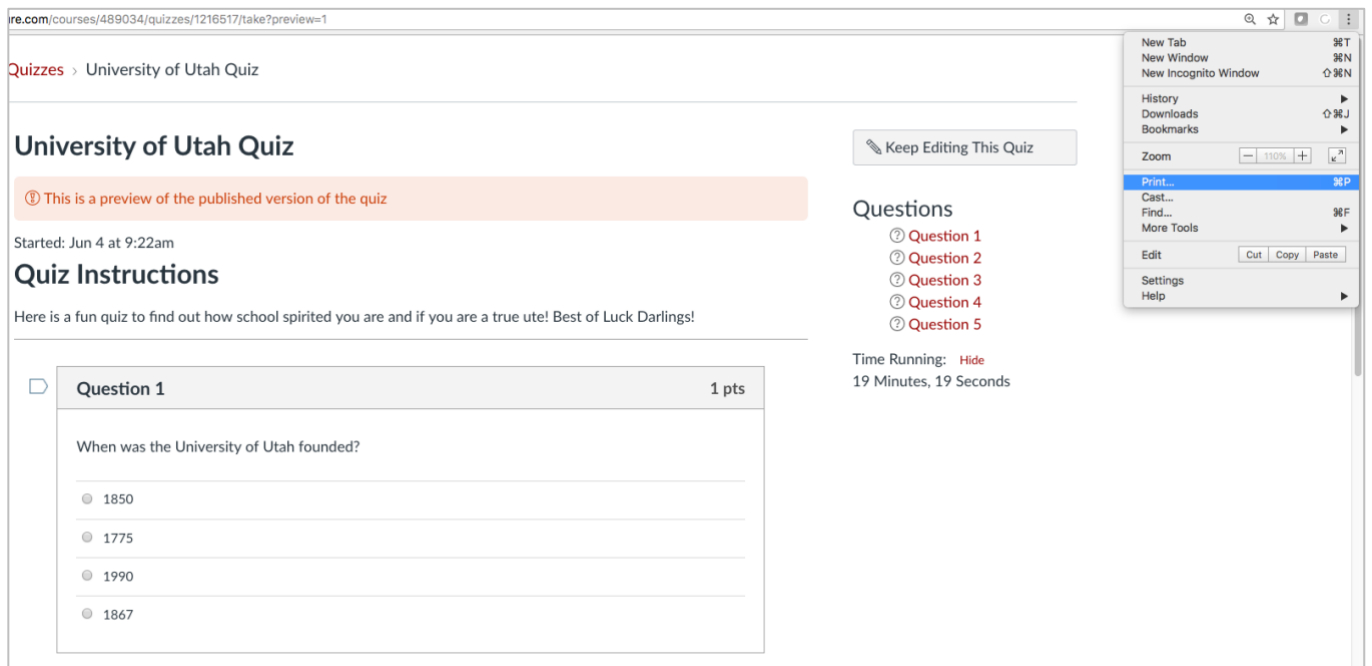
re.com/courses/489034/quizzes/1216517/take?preview=1

Quizzes › University of Utah Quiz

University of Utah Quiz

Keep Editing This Quiz

This is a preview of the published version of the quiz

Started: Jun 4 at 9:22am

Quiz Instructions

Here is a fun quiz to find out how school spirited you are and if you are a true ute! Best of Luck Darlings!

Questions
Question 1
Question 2
Question 3
Question 4
Question 5

Time Running: Hide
19 Minutes, 19 Seconds

Question 1 1 pts

When was the University of Utah founded?

1850
1775
1990
1867

New Tab ⌘T
New Window ⌘N
New Incognito Window ⇧⌘N
History
Downloads ⇧⌘J
Bookmarks
Zoom — 110% +
Print... ⌘P
Cast...
Find... ⌘F
More Tools
Edit Cut Copy Paste
Settings
Help